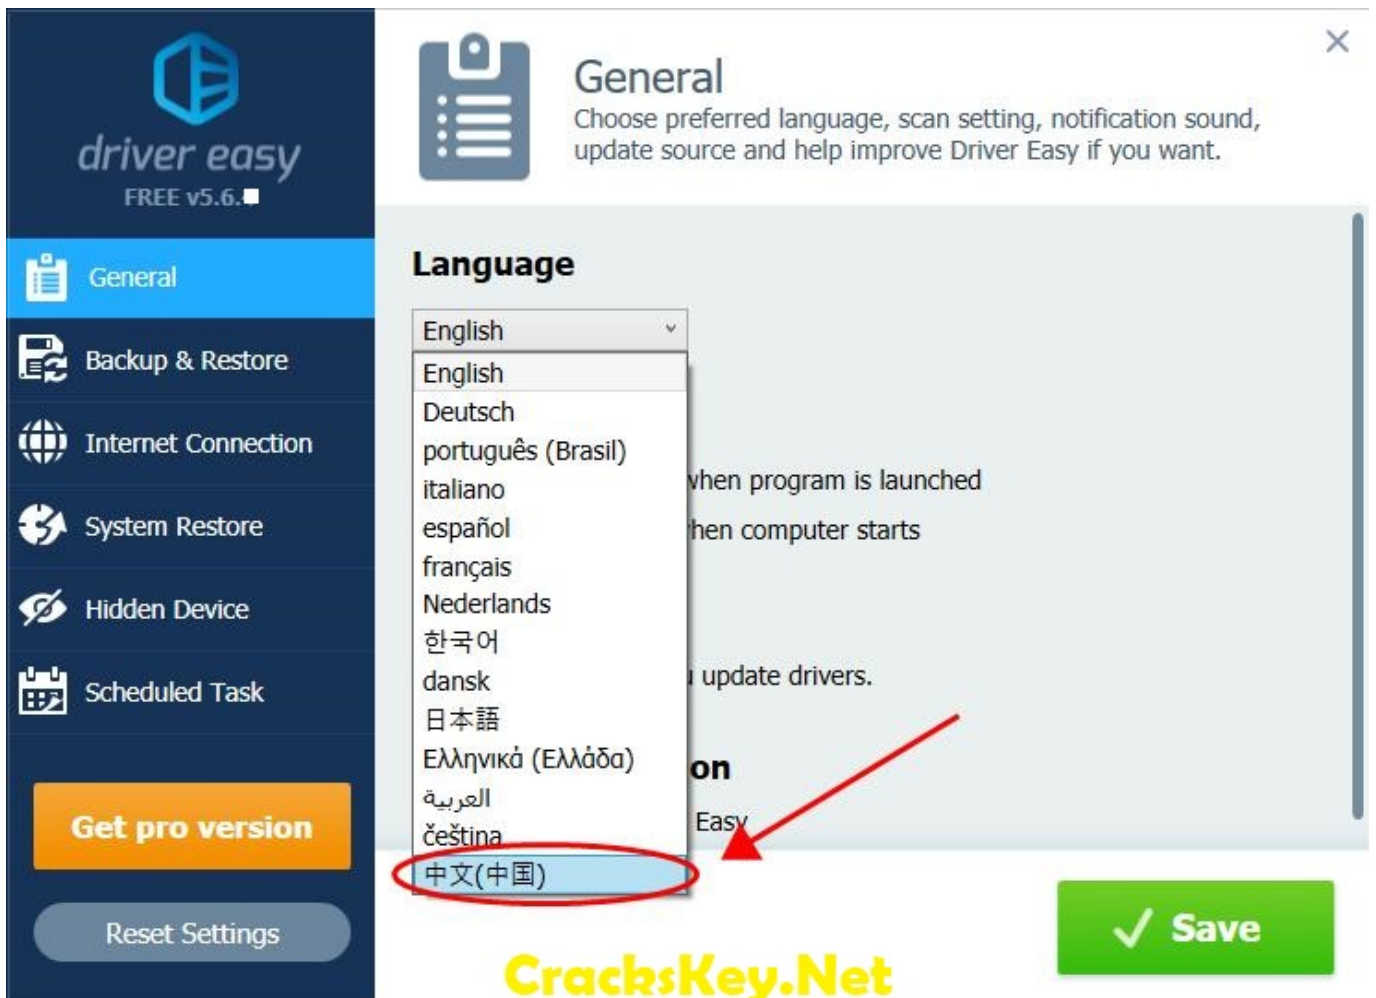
driver easy
FREE v5.6.■

General
Backup & Restore
Internet Connection
System Restore
Hidden Device
Scheduled Task

Get pro version

Reset Settings

General
Choose preferred language, scan setting, notification sound, update source and help improve Driver Easy if you want.

×

Language

English

English
Deutsch
português (Brasil)
italiano
español
français
Nederlands
한국어
dansk
日本語
Ελληνικά (Ελλάδα)
العربية
čeština
中文(中国)

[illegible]hen program is launched
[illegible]hen computer starts
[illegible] update drivers.
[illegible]on
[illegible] Easy

Save

CracksKey.Net